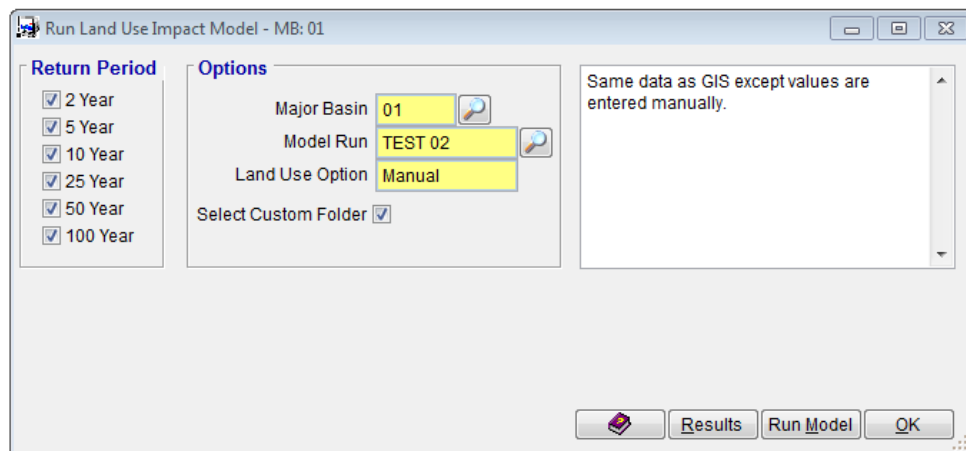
Run Land Use Impact Model - MB: 01

Return Period
2 Year
5 Year
10 Year
25 Year
50 Year
100 Year

Options
Major Basin 01
Model Run TEST 02
Land Use Option Manual
Select Custom Folder

Same data as GIS except values are entered manually.

Results Run Model OK